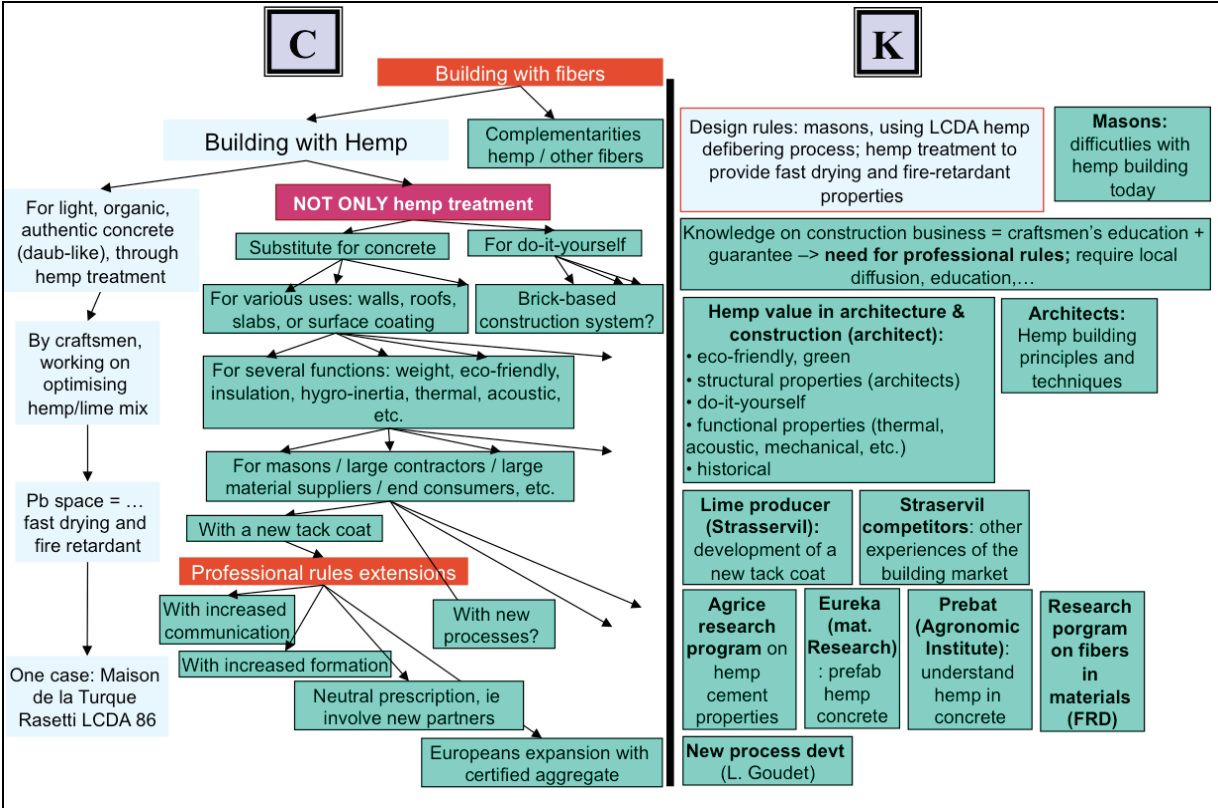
C

Building with fibers

Building with Hemp

Complementarities hemp / other fibers

For light, organic, authentic concrete (daub-like), through hemp treatment

NOT ONLY hemp treatment

Substitute for concrete

For do-it-yourself

For various uses: walls, roofs, slabs, or surface coating

Brick-based construction system?

By craftsmen, working on optimising hemp/lime mix

For several functions: weight, eco-friendly, insulation, hygro-inertia, thermal, acoustic, etc.

For masons / large contractors / large material suppliers / end consumers, etc.

Pb space = … fast drying and fire retardant

With a new tack coat

Professional rules extensions

With increased communication

With new processes?

With increased formation

One case: Maison de la Turque Rasetti LCDA 86

Neutral prescription, ie involve new partners

Europeans expansion with certified aggregate

K

Design rules: masons, using LCDA hemp defibering process; hemp treatment to provide fast drying and fire-retardant properties

**Masons:** difficutlies with hemp building today

Knowledge on construction business = craftsmen's education + guarantee –> **need for professional rules;** require local diffusion, education,…

**Hemp value in architecture & construction (architect):**
• eco-friendly, green
• structural properties (architects)
• do-it-yourself
• functional properties (thermal, acoustic, mechanical, etc.)
• historical

**Architects:** Hemp building principles and techniques

**Lime producer (Strasservil):** development of a new tack coat

**Straservil competitors**: other experiences of the building market

**Agrice research program** on hemp cement properties

**Eureka (mat. Research)** : prefab hemp concrete

**Prebat (Agronomic Institute)**: understand hemp in concrete

**Research porgram on fibers in materials (FRD)**

**New process devt** (L. Goudet)